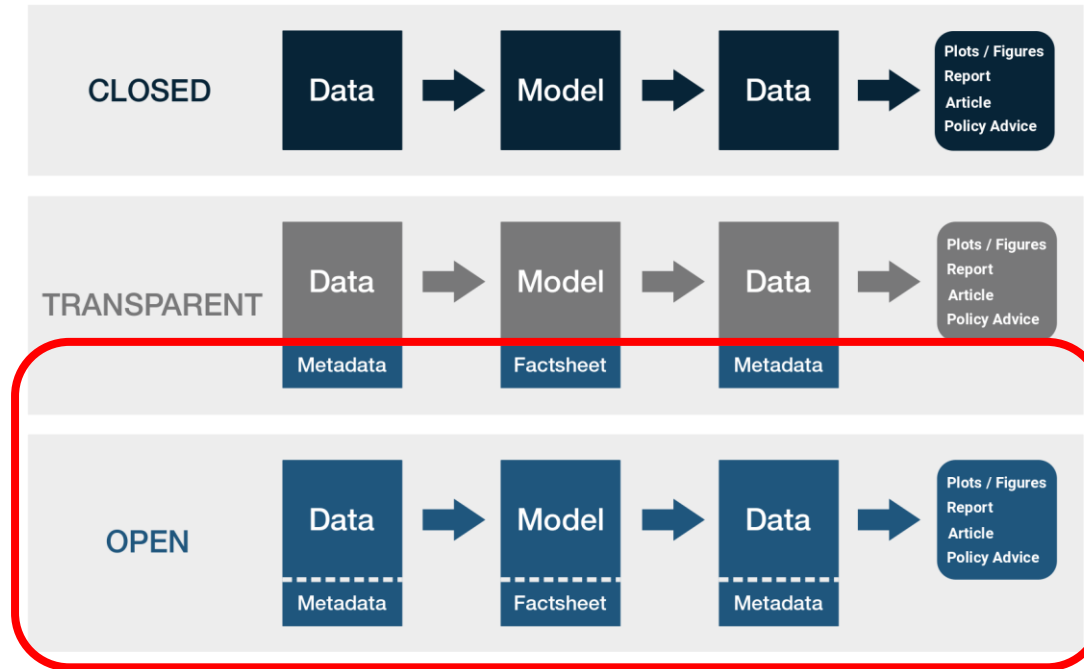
CLOSED

Data

Model

Data

Plots / Figures
Report
Article
Policy Advice

TRANSPARENT

Data
Metadata

Model
Factsheet

Data
Metadata

Plots / Figures
Report
Article
Policy Advice

OPEN

Data
Metadata

Model
Factsheet

Data
Metadata

Plots / Figures
Report
Article
Policy Advice